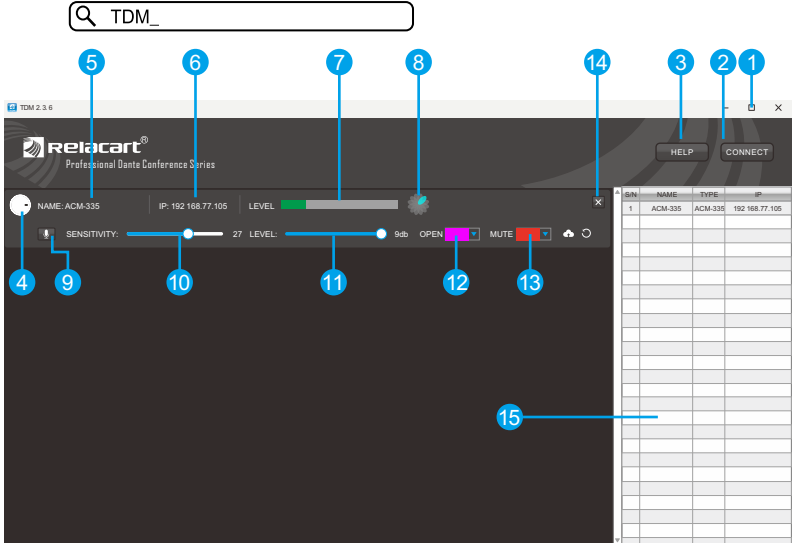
TDM_

5 6 7 8 14 3 2 1

TDM 2.3.6

Relacart®
Professional Dante Conference Series

HELP CONNECT

NAME: ACM-335 IP: 192.168.77.105 LEVEL

SENSITIVITY: 27 LEVEL: 9db OPEN MUTE

4 9 10 11 12 13

| S/N | NAME | TYPE | IP |
|---|---|---|---|
| 1 | ACM-335 | ACM-335 | 192.168.77.105 |

15